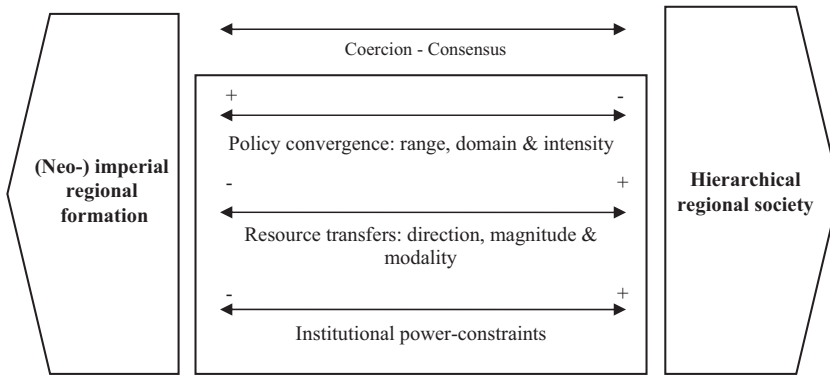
(Neo-) imperial regional formation

Coercion - Consensus

+

-

Policy convergence: range, domain & intensity

-

+

Resource transfers: direction, magnitude & modality

-

+

Institutional power-constraints

Hierarchical regional society